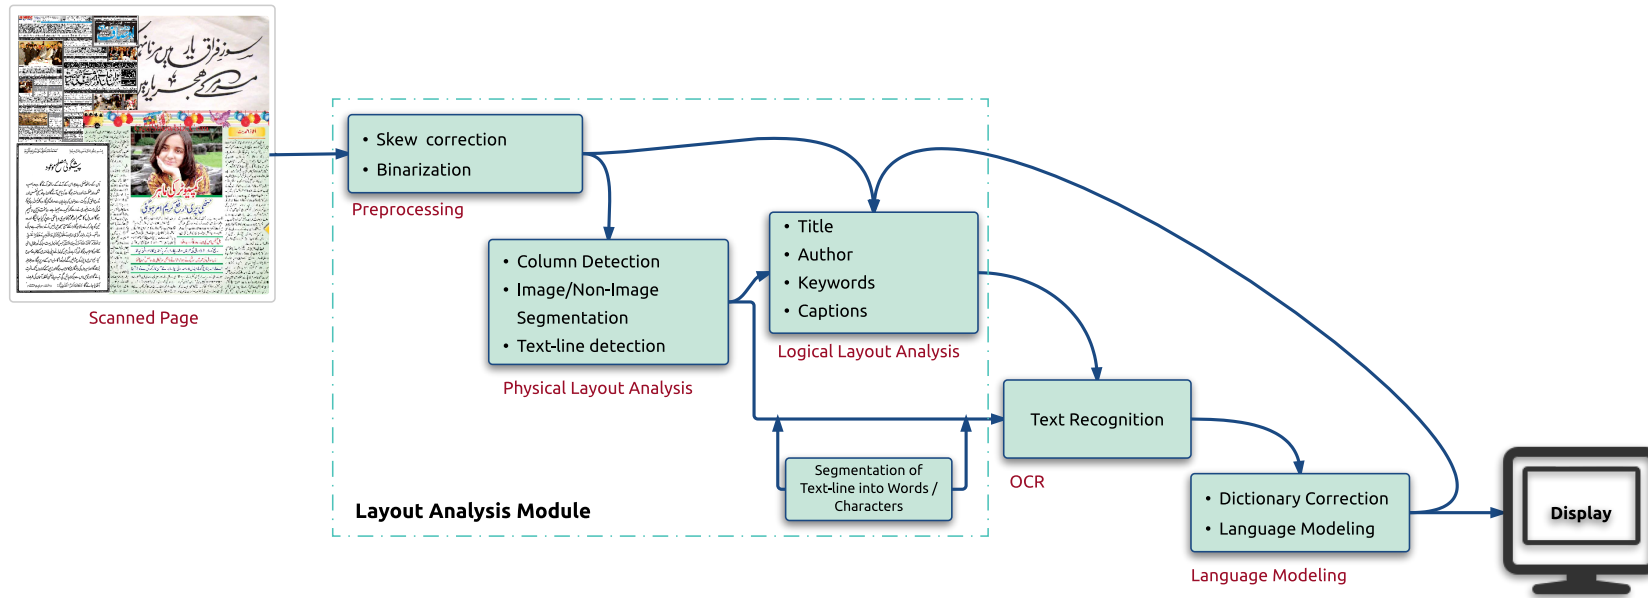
سوز فراق یار میں نہا
سرے کے سہرا

Scanned Page

• Skew correction
• Binarization

Preprocessing

• Column Detection
• Image/Non-Image Segmentation
• Text-line detection

Physical Layout Analysis

• Title
• Author
• Keywords
• Captions

Logical Layout Analysis

Text Recognition

OCR

Segmentation of Text-line into Words / Characters

Layout Analysis Module

• Dictionary Correction
• Language Modeling

Language Modeling

Display